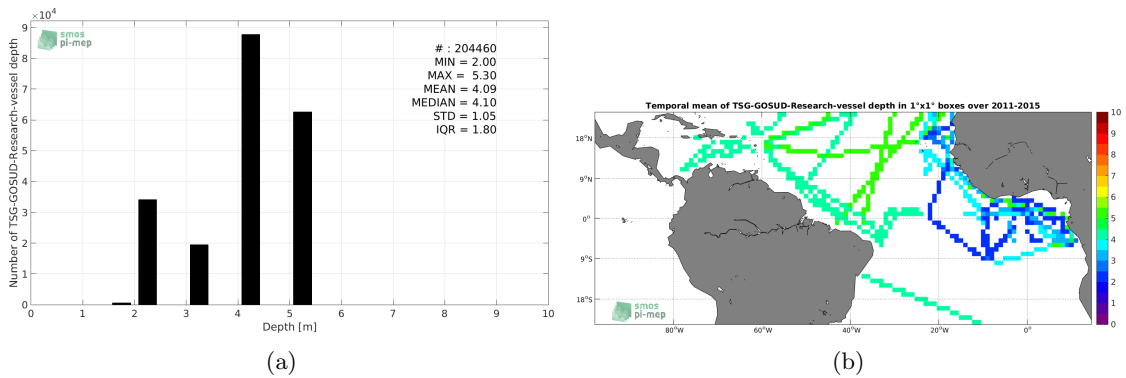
$\times 10^4$

smos
pi-mep

# : 204460
MIN = 2.00
MAX = 5.30
MEAN = 4.09
MEDIAN = 4.10
STD = 1.05
IQR = 1.80

Number of TSG-GOSUD-Research-vessel depth

9
8
7
6
5
4
3
2
1
0

0 1 2 3 4 5 6 7 8 9 10

Depth [m]

(a)

Temporal mean of TSG-GOSUD-Research-vessel depth in 1°x1° boxes over 2011-2015

18°N
9°N
0°
9°S
18°S

80°W 60°W 40°W 20°W 0°

smos
pi-mep

10
9
8
7
6
5
4
3
2
1
0

(b)